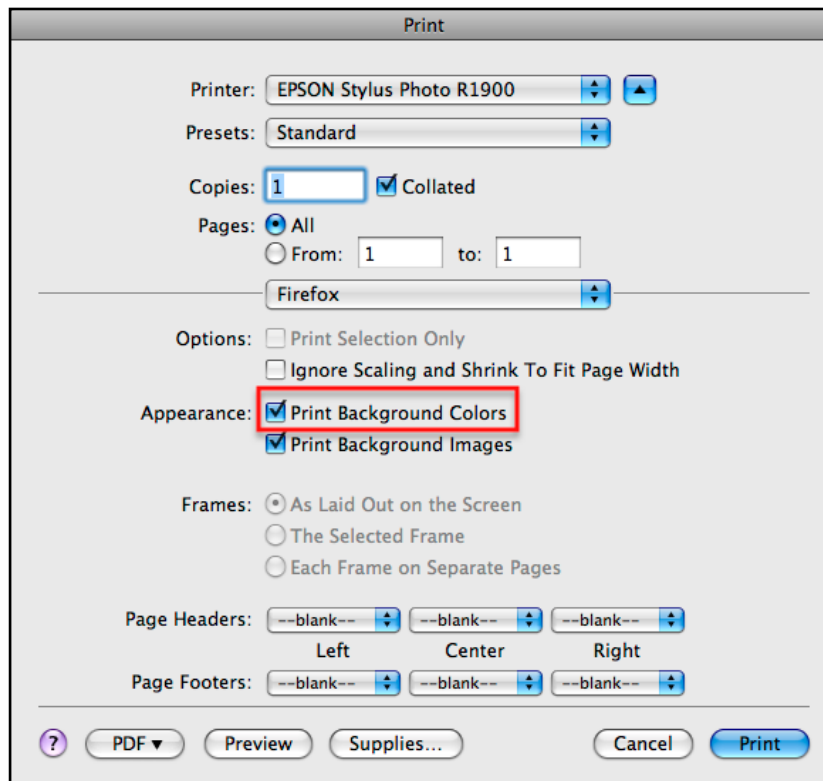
Print

Printer: EPSON Stylus Photo R1900

Presets: Standard

Copies: 1 Collated

Pages: All

From: 1 to: 1

Firefox

Options: Print Selection Only

Ignore Scaling and Shrink To Fit Page Width

Appearance: Print Background Colors

Print Background Images

Frames: As Laid Out on the Screen

The Selected Frame

Each Frame on Separate Pages

Page Headers: --blank-- --blank-- --blank--

Left Center Right

Page Footers: --blank-- --blank-- --blank--

? PDF ▾ Preview Supplies... Cancel Print